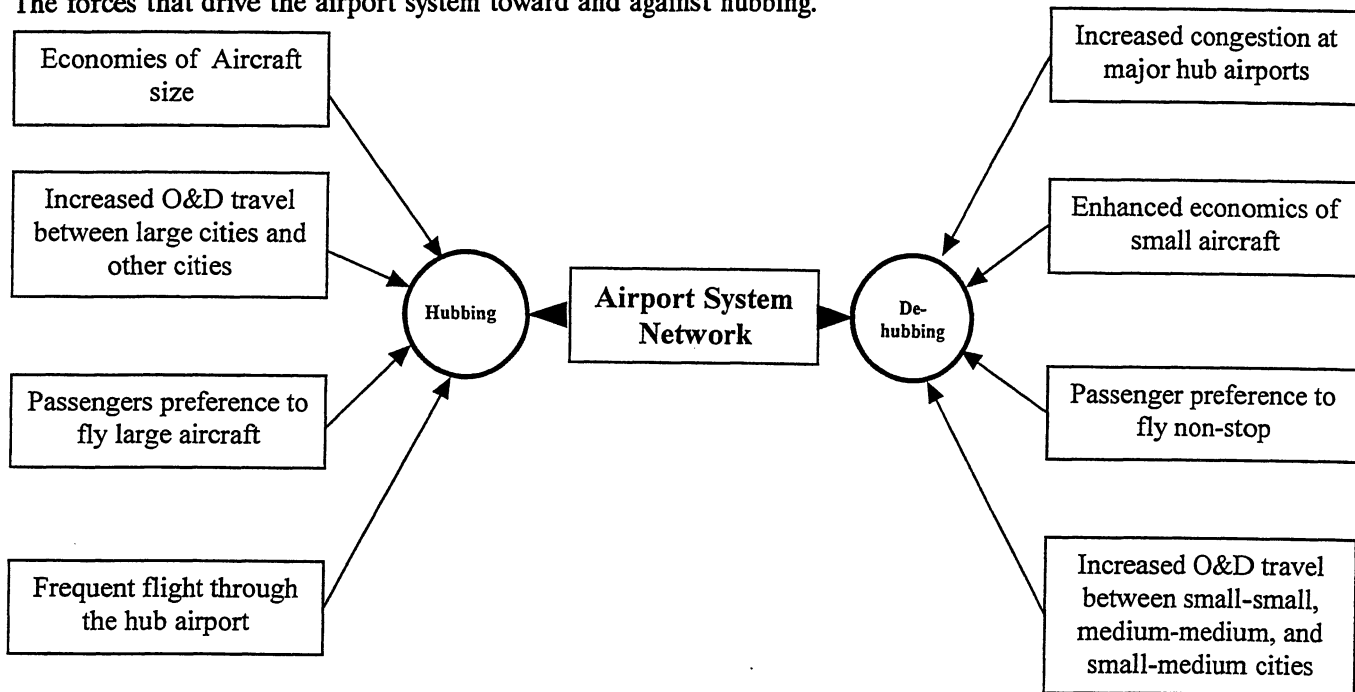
The forces that drive the airport system toward and against hubbing.

Economies of Aircraft size

Increased O&D travel between large cities and other cities

Passengers preference to fly large aircraft

Frequent flight through the hub airport

Hubbing

Airport System Network

De-hubbing

Increased congestion at major hub airports

Enhanced economics of small aircraft

Passenger preference to fly non-stop

Increased O&D travel between small-small, medium-medium, and small-medium cities